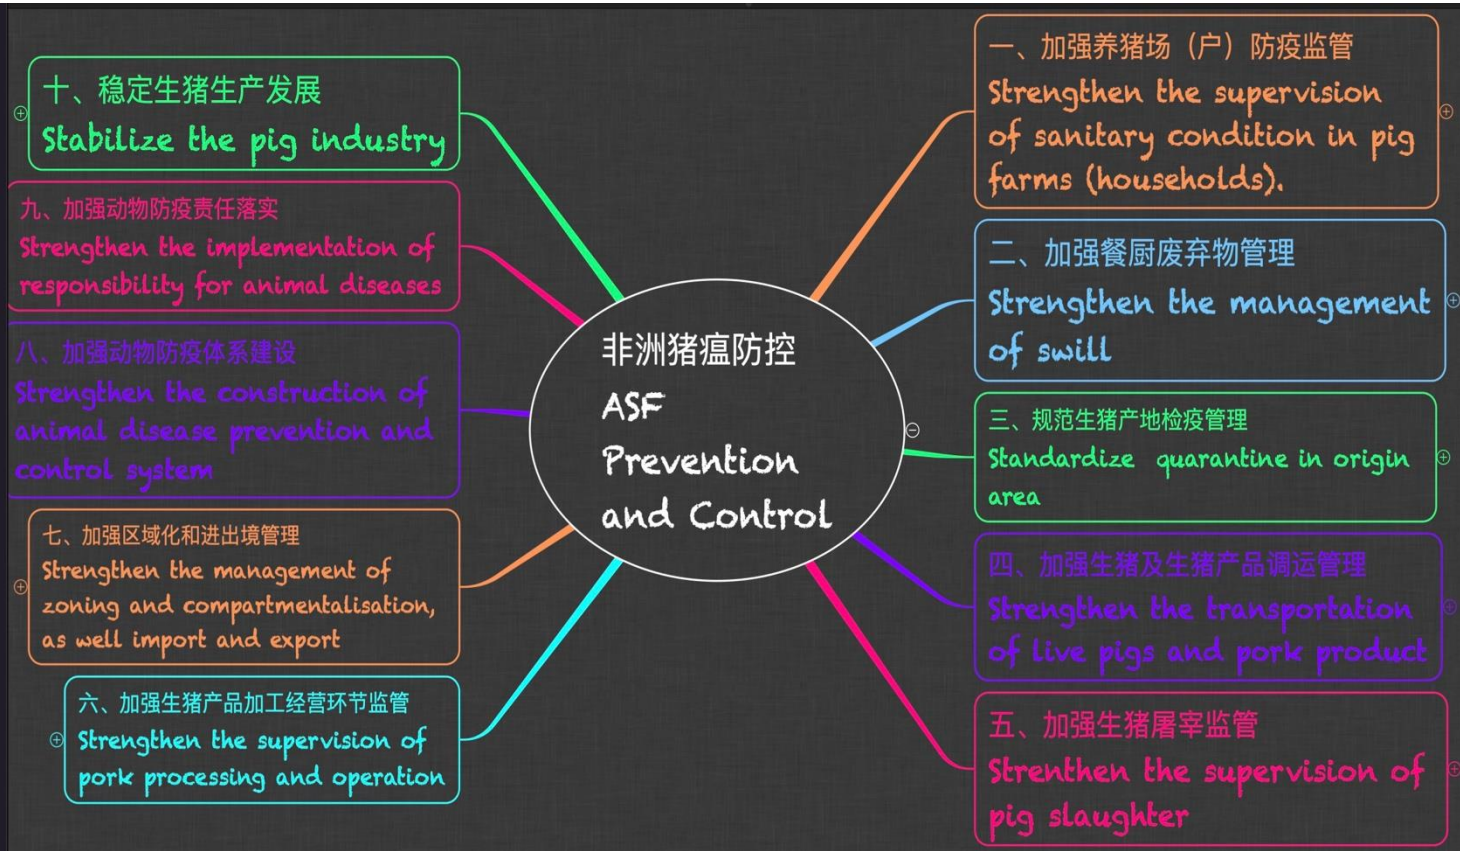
非洲猪瘟防控
ASF Prevention and Control

一、加强养猪场（户）防疫监管
Strengthen the supervision of sanitary condition in pig farms (households).

二、加强餐厨废弃物管理
Strengthen the management of swill

三、规范生猪产地检疫管理
Standardize quarantine in origin area

四、加强生猪及生猪产品调运管理
Strengthen the transportation of live pigs and pork product

五、加强生猪屠宰监管
Strenthen the supervision of pig slaughter

六、加强生猪产品加工经营环节监管
Strengthen the supervision of pork processing and operation

七、加强区域化和进出境管理
Strengthen the management of zoning and compartmentalisation, as well import and export

八、加强动物防疫体系建设
Strengthen the construction of animal disease prevention and control system

九、加强动物防疫责任落实
Strengthen the implementation of responsibility for animal diseases

十、稳定生猪生产发展
Stabilize the pig industry